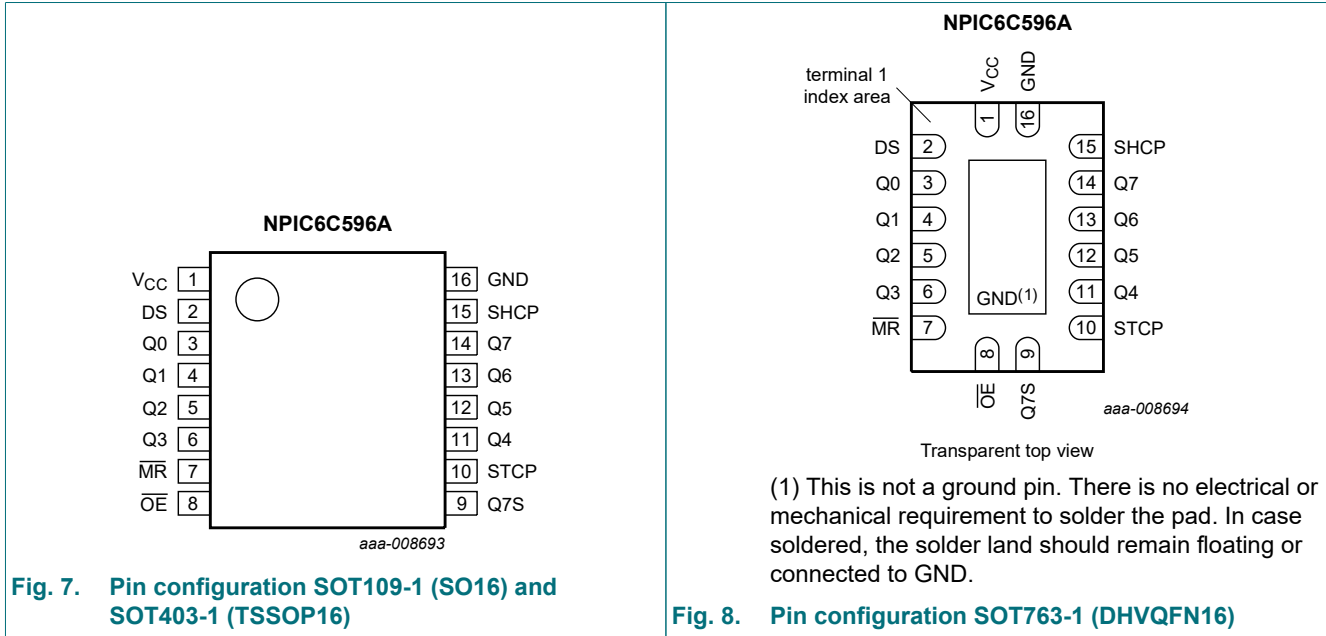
NPIC6C596A

| | | | |
|---|---|---|---|
| $V_{CC}$ | 1 | 16 | GND |
| DS | 2 | 15 | SHCP |
| Q0 | 3 | 14 | Q7 |
| Q1 | 4 | 13 | Q6 |
| Q2 | 5 | 12 | Q5 |
| Q3 | 6 | 11 | Q4 |
| $\overline{MR}$ | 7 | 10 | STCP |
| $\overline{OE}$ | 8 | 9 | Q7S |

aaa-008693

Fig. 7. Pin configuration SOT109-1 (SO16) and SOT403-1 (TSSOP16)

NPIC6C596A

terminal 1 index area

$V_{CC}$ 1
GND 16

DS 2
Q0 3
Q1 4
Q2 5
Q3 6
$\overline{MR}$ 7

15 SHCP
14 Q7
13 Q6
12 Q5
11 Q4
10 STCP

GND(1)

8 $\overline{OE}$
9 Q7S

aaa-008694

Transparent top view

(1) This is not a ground pin. There is no electrical or mechanical requirement to solder the pad. In case soldered, the solder land should remain floating or connected to GND.

Fig. 8. Pin configuration SOT763-1 (DHVQFN16)